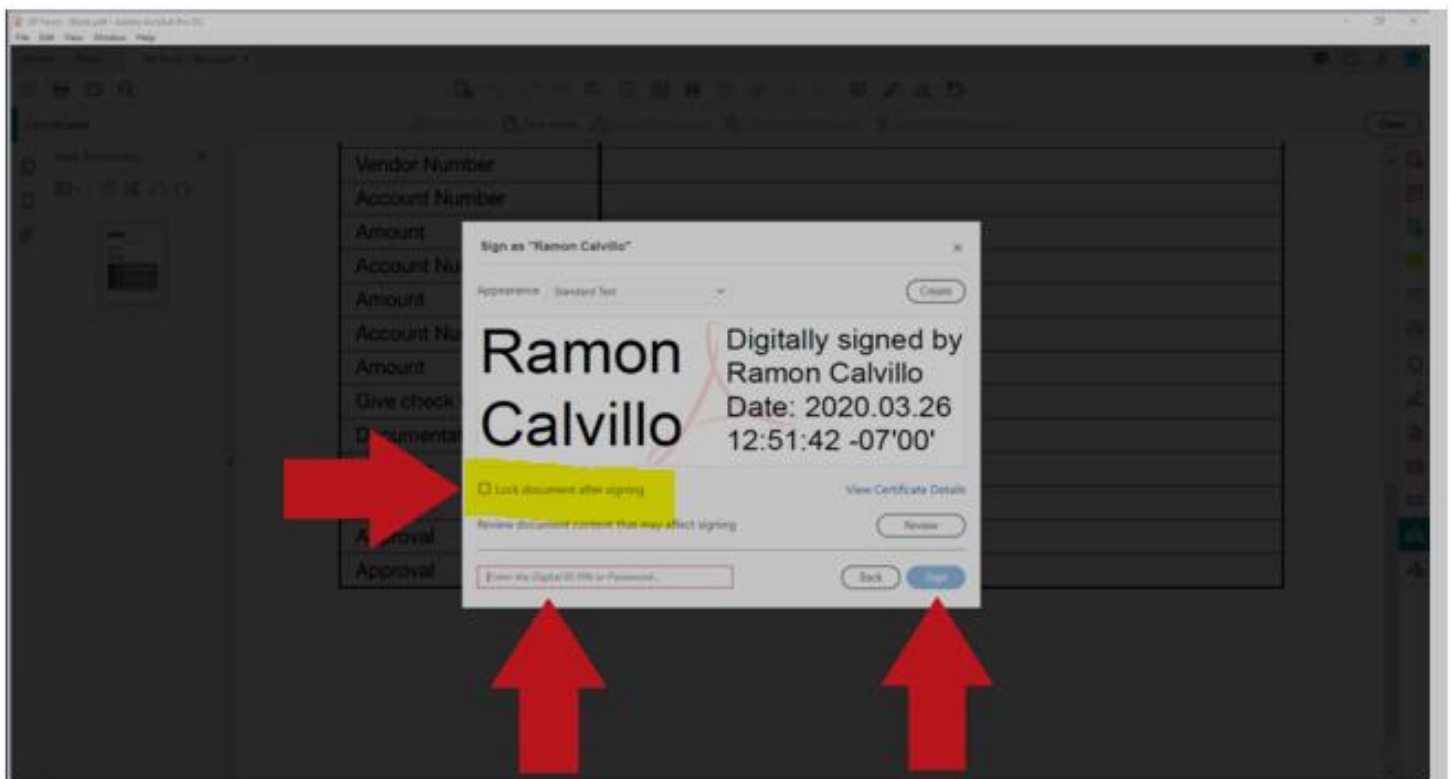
File Edit View Window Help

Certificates

Vendor Number
Account Number
Amount
Account Nu
Amount
Account Nu
Amount
Give check
Documenta
Approval
Approval

Sign as "Ramon Calvillo"

Appearance Standard Text

Create

Ramon Calvillo

Digitally signed by Ramon Calvillo Date: 2020.03.26 12:51:42 -07'00'

Lock document after signing

View Certificate Details

Review document content that may affect signing

Review

Enter the Digital ID PIN or Password...

Back

Sign